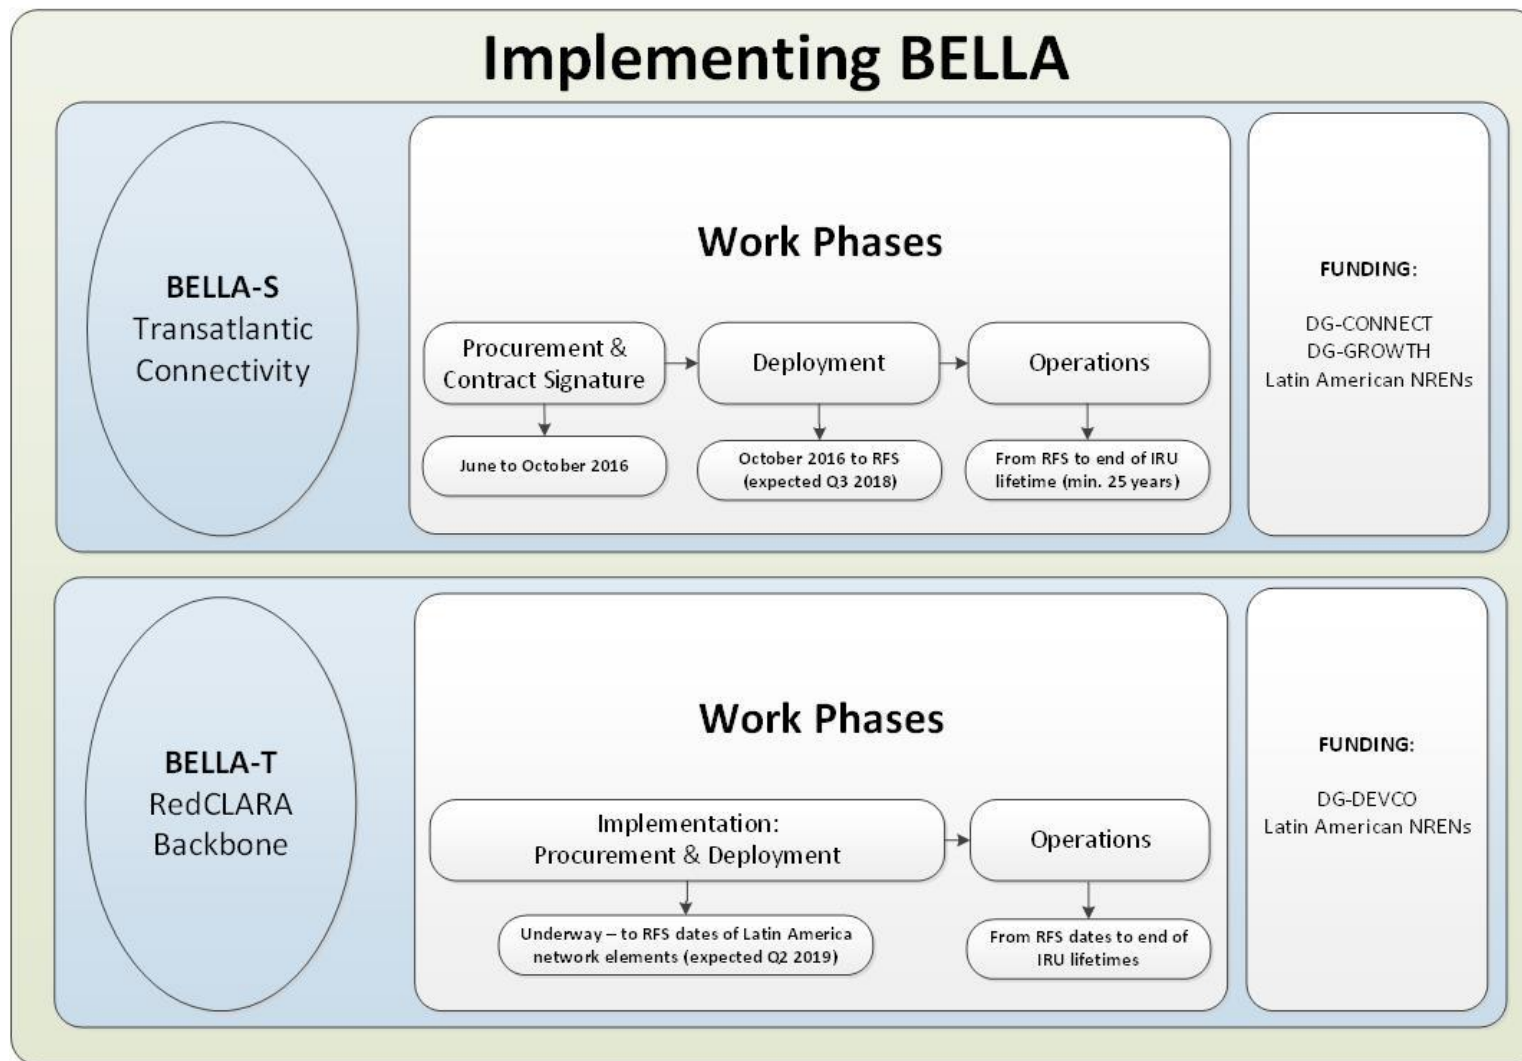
Implementing BELLA

BELLA-S
Transatlantic Connectivity

Work Phases

Procurement & Contract Signature

June to October 2016

Deployment

October 2016 to RFS (expected Q3 2018)

Operations

From RFS to end of IRU lifetime (min. 25 years)

FUNDING:

DG-CONNECT
DG-GROWTH
Latin American NRENs

BELLA-T
RedCLARA Backbone

Work Phases

Implementation: Procurement & Deployment

Underway – to RFS dates of Latin America network elements (expected Q2 2019)

Operations

From RFS dates to end of IRU lifetimes

FUNDING:

DG-DEVCO
Latin American NRENs